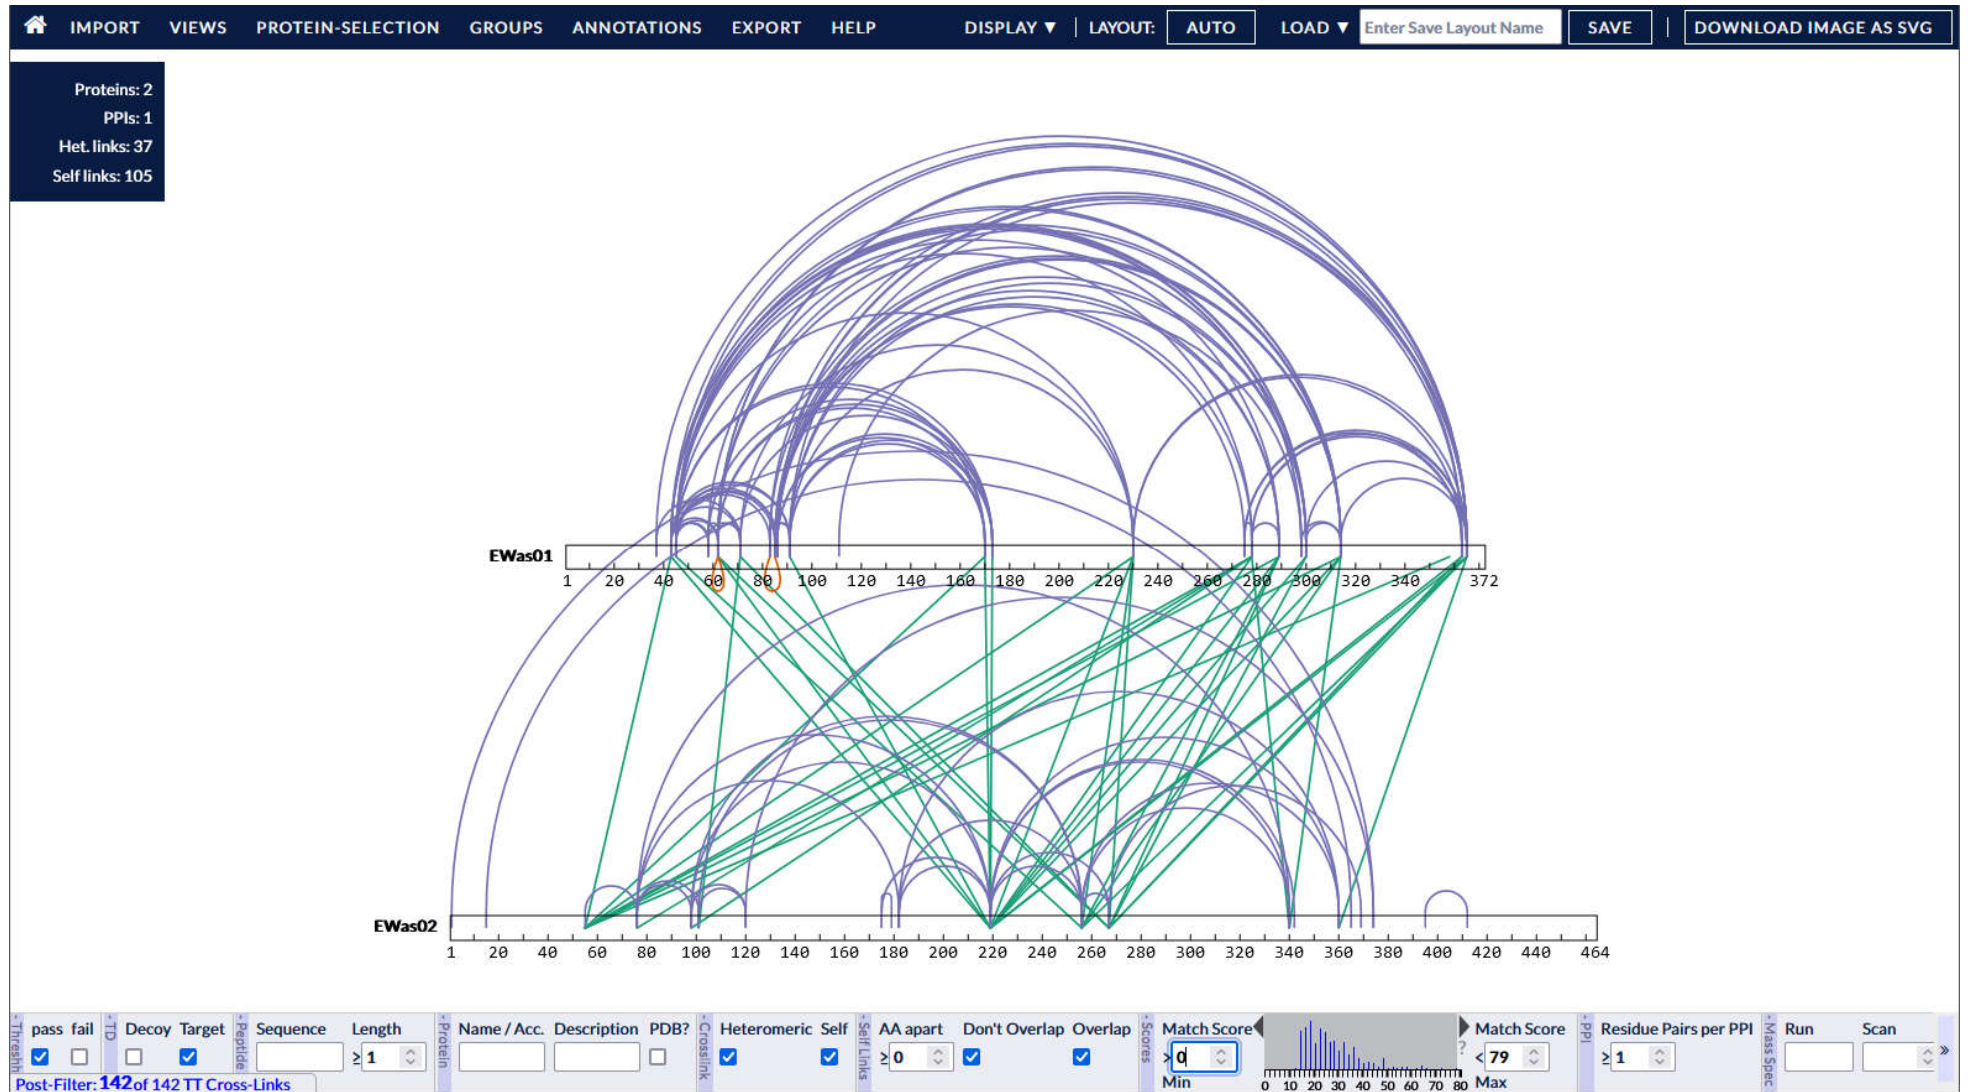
IMPORT VIEWS PROTEIN-SELECTION GROUPS ANNOTATIONS EXPORT HELP DISPLAY ▼ | LAYOUT: AUTO LOAD ▼ Enter Save Layout Name SAVE | DOWNLOAD IMAGE AS SVG

Proteins: 2
PPIs: 1
Het. links: 37
Self links: 105

EWas01
1 20 40 60 80 100 120 140 160 180 200 220 240 260 280 300 320 340 372

EWas02
1 20 40 60 80 100 120 140 160 180 200 220 240 260 280 300 320 340 360 380 400 420 440 464

Threshold pass fail TD Decoy Target Peptide Sequence Length ≥ 1 Protein Name / Acc. Description PDB? Crosslink Heteromeric Self Self Links AA apart ≥ 0 Don't Overlap Overlap Scores Match Score > 0 Min ? 0 10 20 30 40 50 60 70 80 Match Score < 79 Max PPI Residue Pairs per PPI ≥ 1 Mass Spec Run Scan »

Post-Filter: 142 of 142 TT Cross-Links